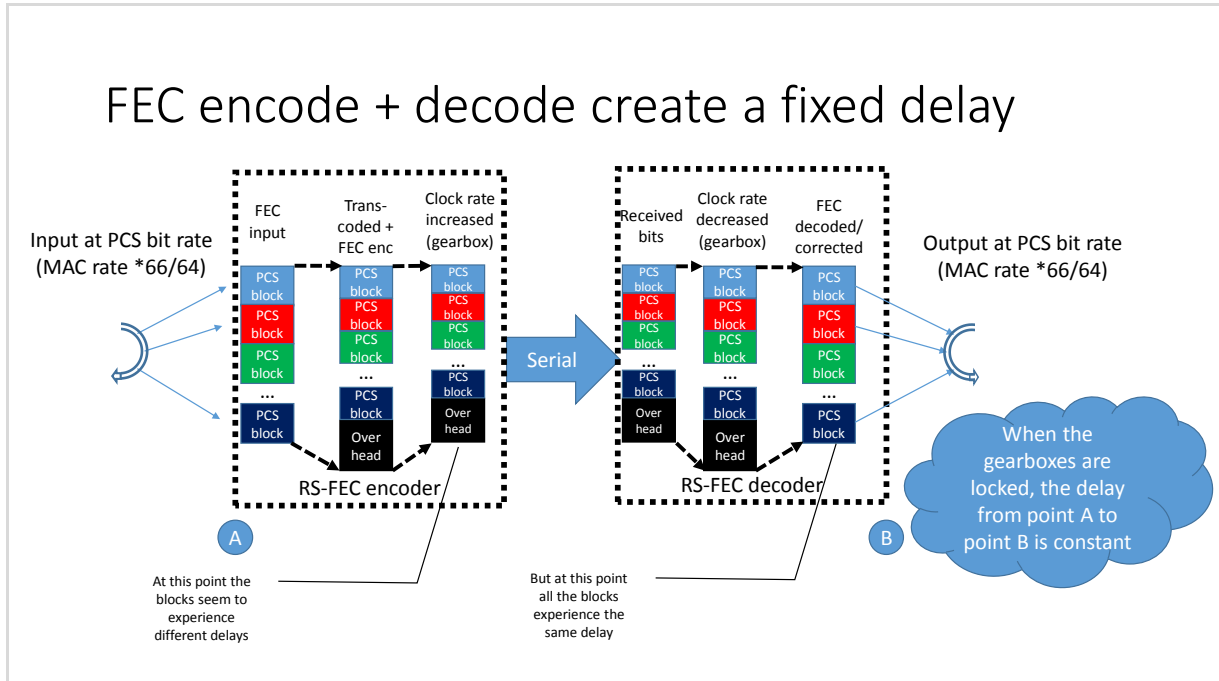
FEC encode + decode create a fixed delay

Input at PCS bit rate (MAC rate *66/64)

FEC input

PCS block
PCS block
PCS block
...
PCS block

Trans-coded + FEC enc

PCS block
PCS block
PCS block
...
PCS block
Over head

Clock rate increased (gearbox)

PCS block
PCS block
PCS block
...
PCS block
Over head

RS-FEC encoder

Serial

Received bits

PCS block
PCS block
PCS block
...
PCS block
Over head

Clock rate decreased (gearbox)

PCS block
PCS block
PCS block
...
PCS block
Over head

FEC decoded/ corrected

PCS block
PCS block
PCS block
...
PCS block

RS-FEC decoder

Output at PCS bit rate (MAC rate *66/64)

When the gearboxes are locked, the delay from point A to point B is constant

A

B

At this point the blocks seem to experience different delays

But at this point all the blocks experience the same delay